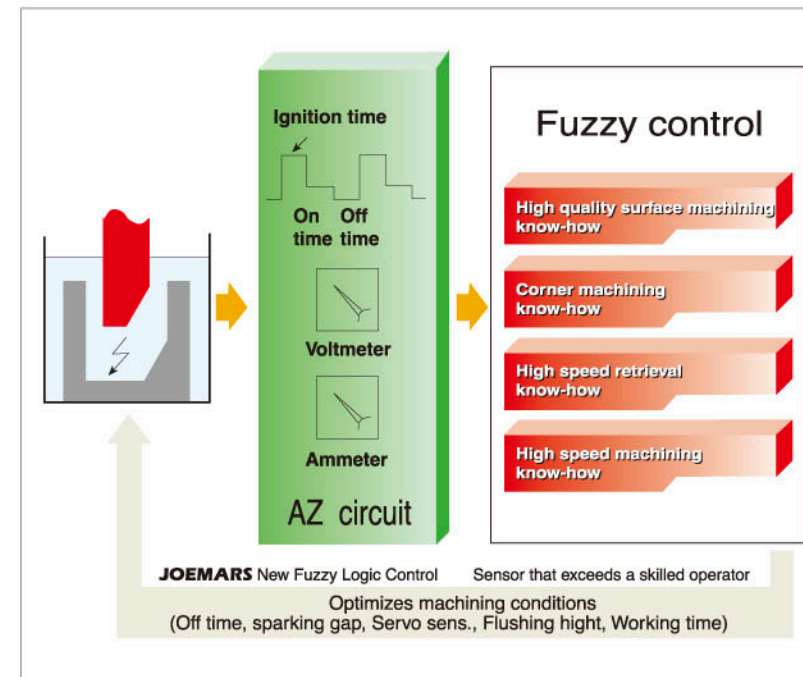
Ignition time

On time

Off time

Voltmeter

Ammeter

AZ circuit

Fuzzy control

High quality surface machining know-how

Corner machining know-how

High speed retrieval know-how

High speed machining know-how

JOEMARS New Fuzzy Logic Control

Sensor that exceeds a skilled operator

Optimizes machining conditions
(Off time, sparking gap, Servo sens., Flushing hight, Working time)